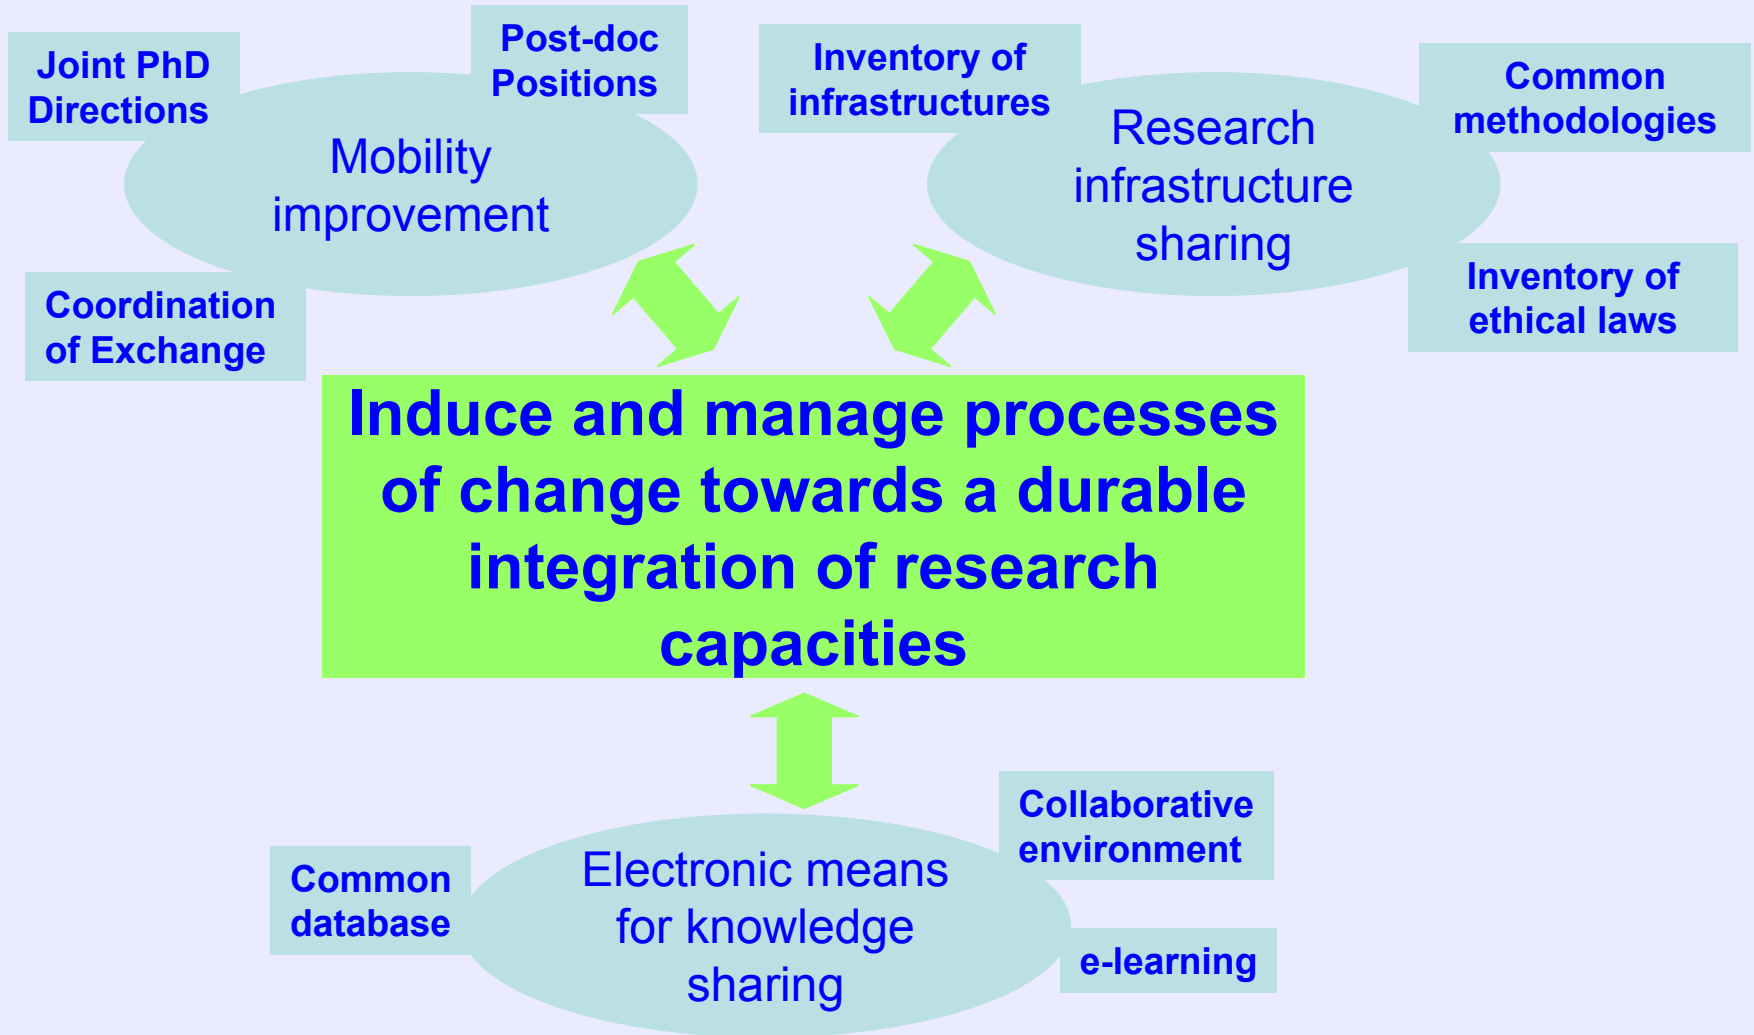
Joint PhD Directions

Post-doc Positions

Mobility improvement

Coordination of Exchange

Inventory of infrastructures

Research infrastructure sharing

Common methodologies

Inventory of ethical laws

Induce and manage processes of change towards a durable integration of research capacities

Common database

Electronic means for knowledge sharing

Collaborative environment

e-learning